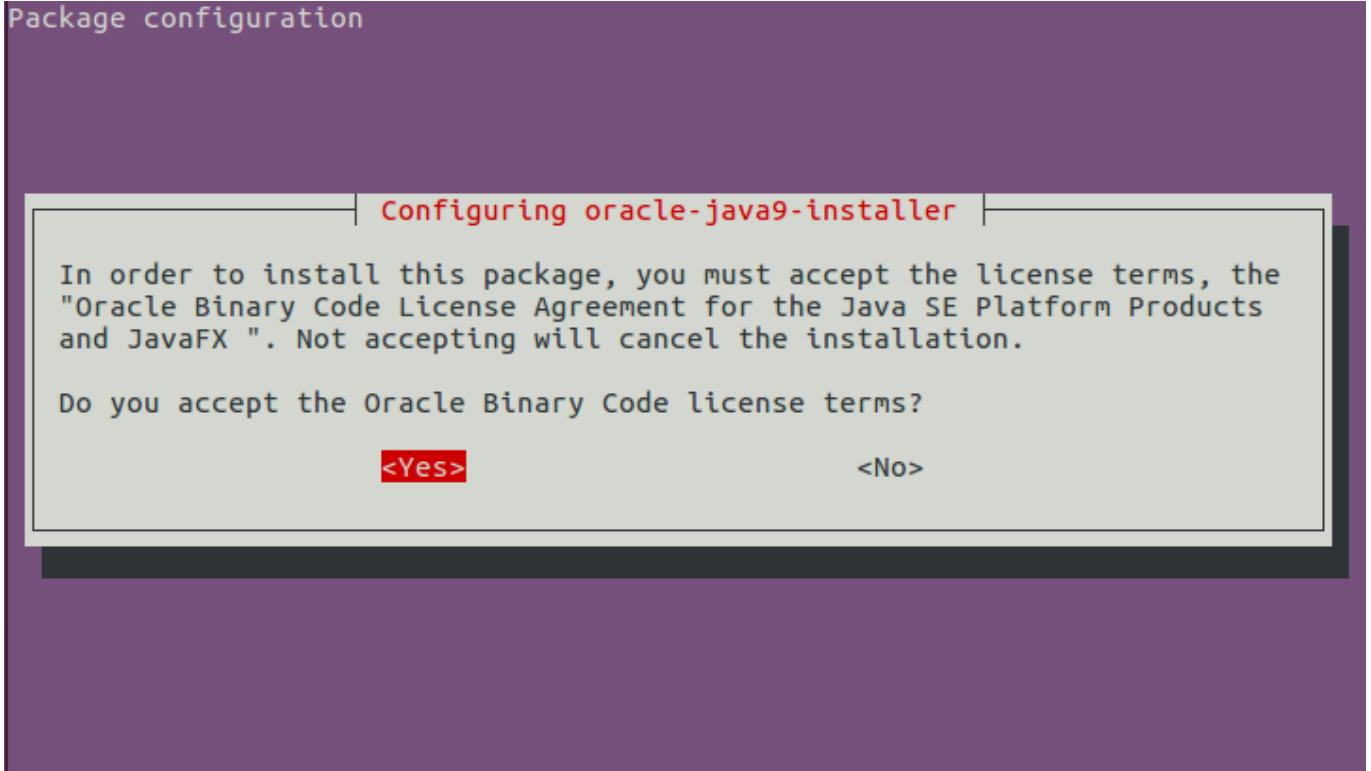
Package configuration

Configuring oracle-java9-installer

In order to install this package, you must accept the license terms, the "Oracle Binary Code License Agreement for the Java SE Platform Products and JavaFX ". Not accepting will cancel the installation.

Do you accept the Oracle Binary Code license terms?

<Yes>

<No>